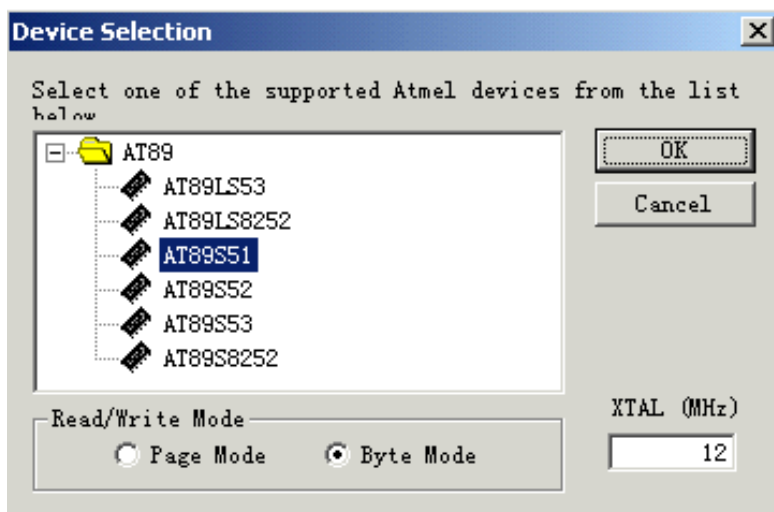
Device Selection

Select one of the supported Atmel devices from the list below

AT89
AT89LS53
AT89LS8252
AT89S51
AT89S52
AT89S53
AT89S8252

OK
Cancel

Read/Write Mode
Page Mode
Byte Mode

XTAL (MHz)
12